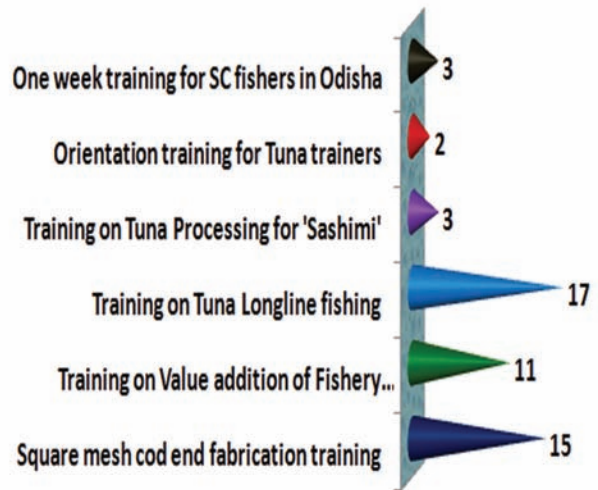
One week training for SC fishers in Odisha 3

Orientation training for Tuna trainers 2

Training on Tuna Processing for 'Sashimi' 3

Training on Tuna Longline fishing 17

Training on Value addition of Fishery... 11

Square mesh cod end fabrication training 15